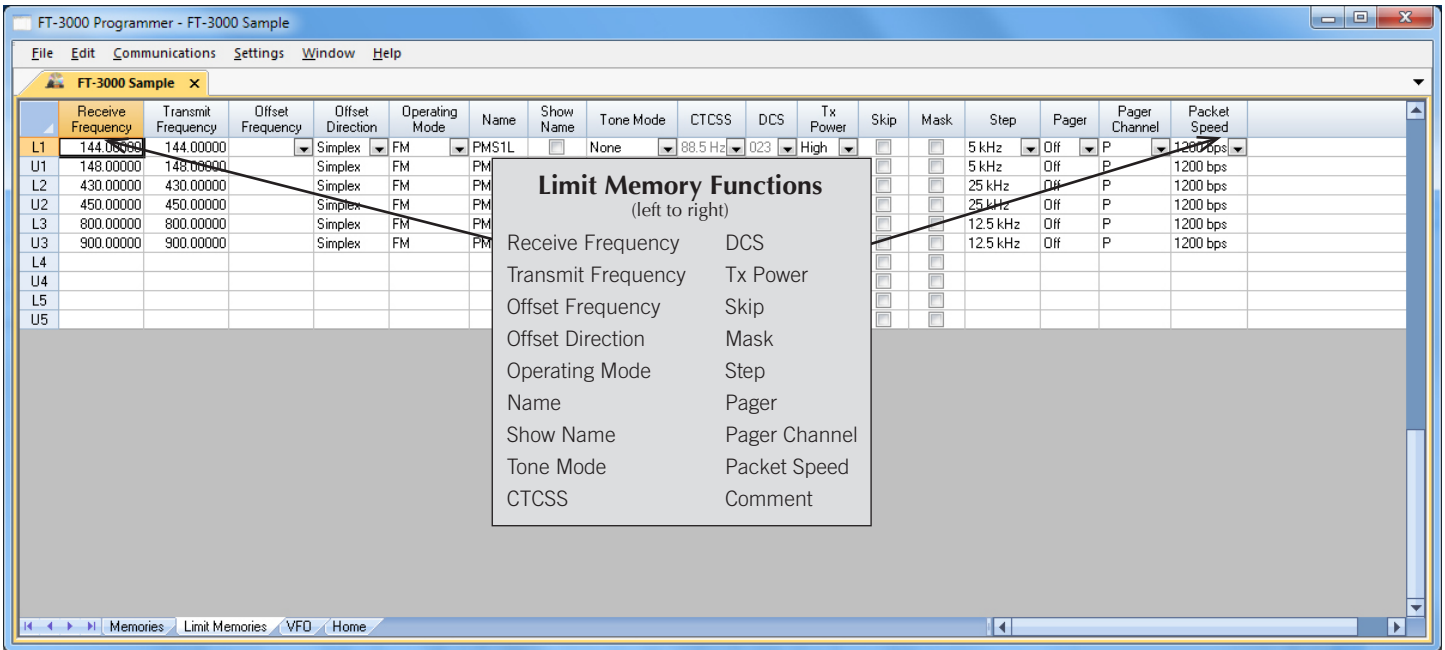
FT-3000 Programmer - FT-3000 Sample

File Edit Communications Settings Window Help

FT-3000 Sample ×

| | Receive Frequency | Transmit Frequency | Offset Frequency | Offset Direction | Operating Mode | Name | Show Name | Tone Mode | CTCSS | DCS | Tx Power | Skip | Mask | Step | Pager | Pager Channel | Packet Speed |
|---|---|---|---|---|---|---|---|---|---|---|---|---|---|---|---|---|---|
| L1 | 144.00000 | 144.00000 | | Simplex | FM | PMS1L | | None | 88.5 Hz | 023 | High | | | 5 kHz | Off | P | 1200 bps |
| U1 | 148.00000 | 148.00000 | | Simplex | FM | PM | | | | | | | | 5 kHz | Off | P | 1200 bps |
| L2 | 430.00000 | 430.00000 | | Simplex | FM | PM | | | | | | | | 25 kHz | Off | P | 1200 bps |
| U2 | 450.00000 | 450.00000 | | Simplex | FM | PM | | | | | | | | 25 kHz | Off | P | 1200 bps |
| L3 | 800.00000 | 800.00000 | | Simplex | FM | PM | | | | | | | | 12.5 kHz | Off | P | 1200 bps |
| U3 | 900.00000 | 900.00000 | | Simplex | FM | PM | | | | | | | | 12.5 kHz | Off | P | 1200 bps |
| L4 | | | | | | | | | | | | | | | | | |
| U4 | | | | | | | | | | | | | | | | | |
| L5 | | | | | | | | | | | | | | | | | |
| U5 | | | | | | | | | | | | | | | | | |

Limit Memory Functions
(left to right)

Receive Frequency
Transmit Frequency
Offset Frequency
Offset Direction
Operating Mode
Name
Show Name
Tone Mode
CTCSS

DCS
Tx Power
Skip
Mask
Step
Pager
Pager Channel
Packet Speed
Comment

Memories Limit Memories VFO Home